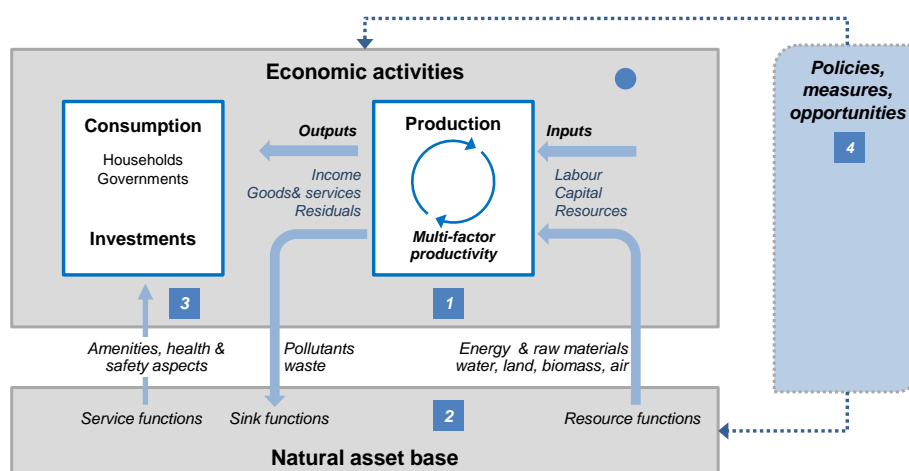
Economic activities

Policies, measures, opportunities

4

Consumption

Households
Governments

Investments

Outputs

Income
Goods& services
Residuals

Production

Multi-factor productivity

Inputs

Labour
Capital
Resources

3

1

Amenities, health & safety aspects

Pollutants waste

Energy & raw materials water, land, biomass, air

2

Service functions

Sink functions

Resource functions

Natural asset base